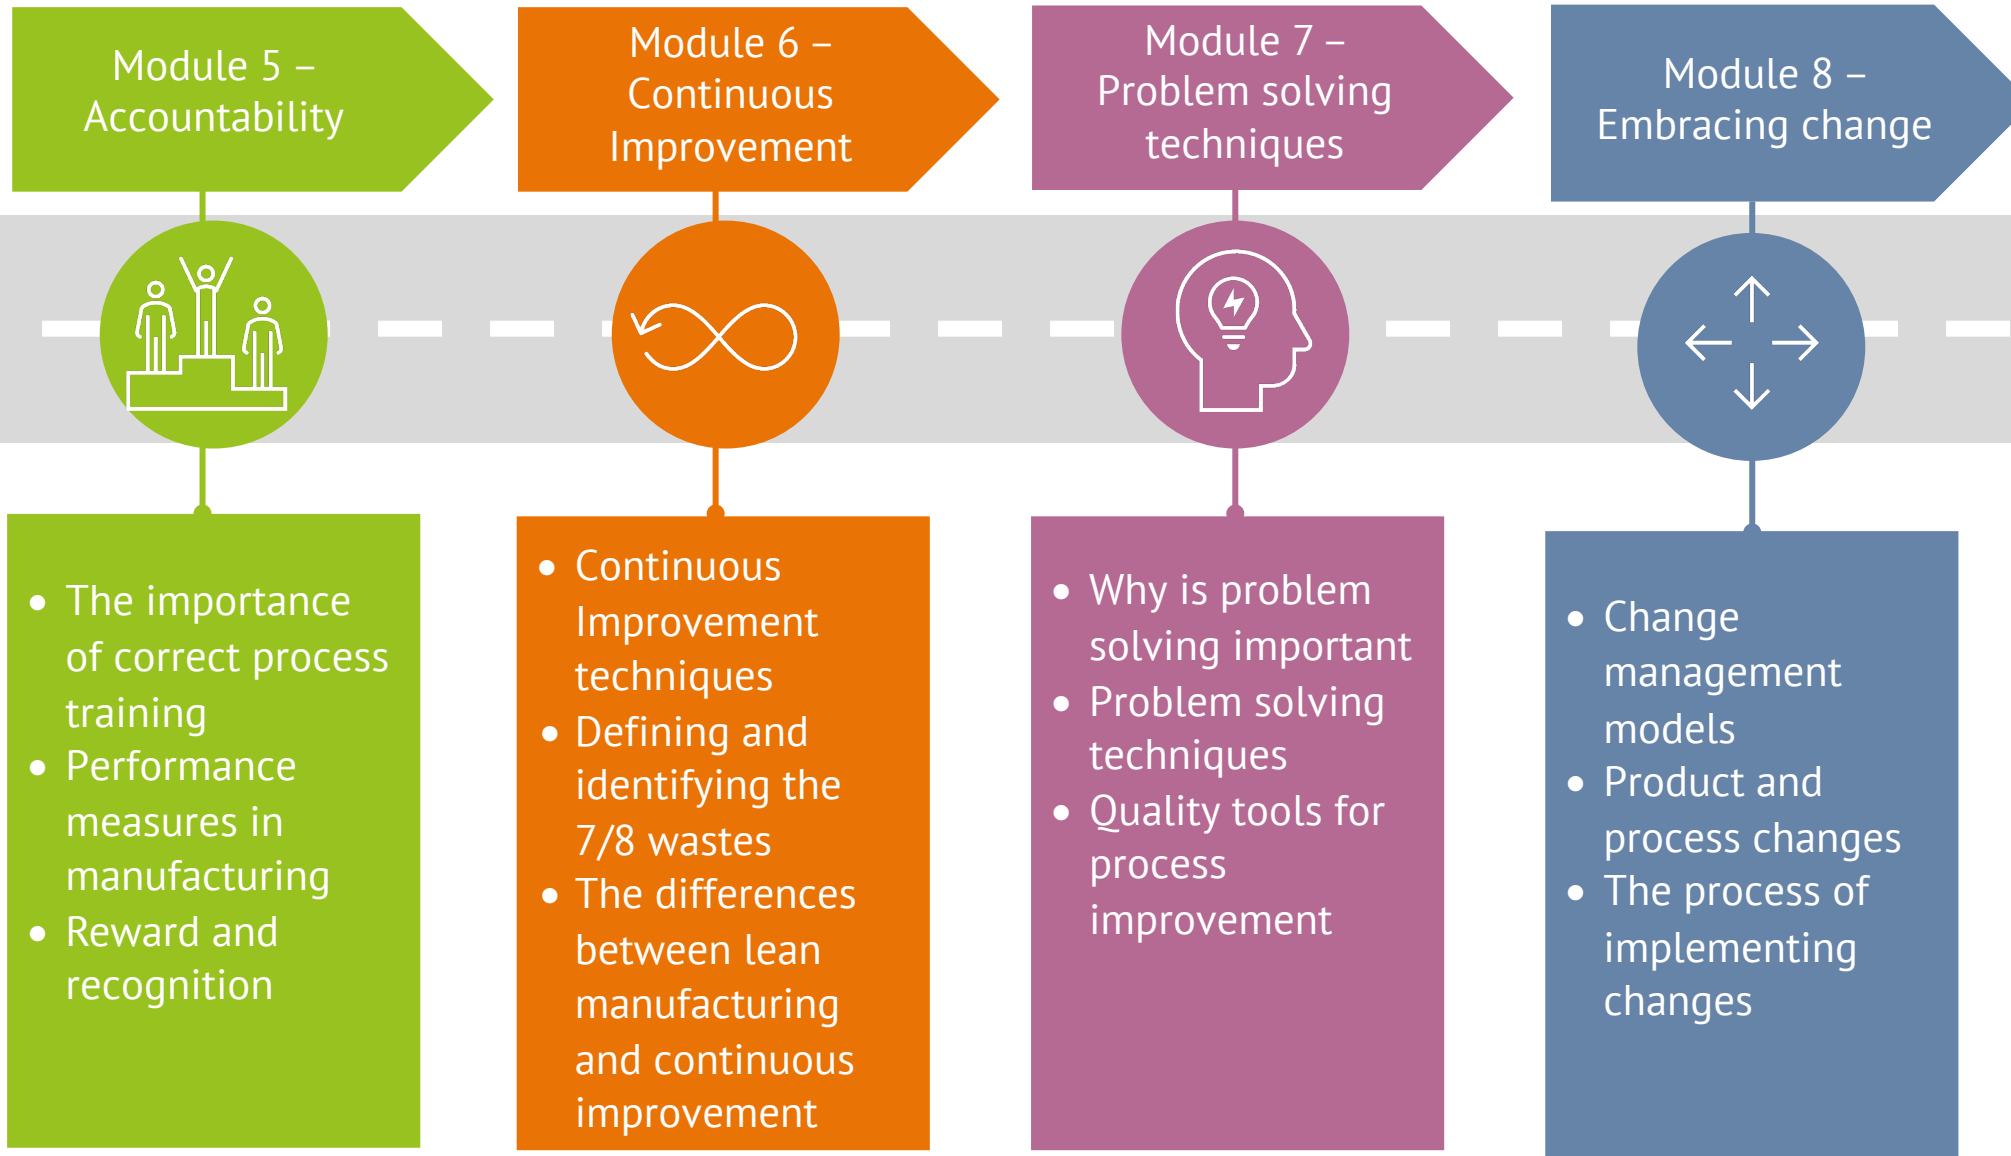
Module 5 – Accountability

- The importance of correct process training
- Performance measures in manufacturing
- Reward and recognition

Module 6 – Continuous Improvement

- Continuous Improvement techniques
- Defining and identifying the 7/8 wastes
- The differences between lean manufacturing and continuous improvement

Module 7 – Problem solving techniques

- Why is problem solving important
- Problem solving techniques
- Quality tools for process improvement

Module 8 – Embracing change

- Change management models
- Product and process changes
- The process of implementing changes